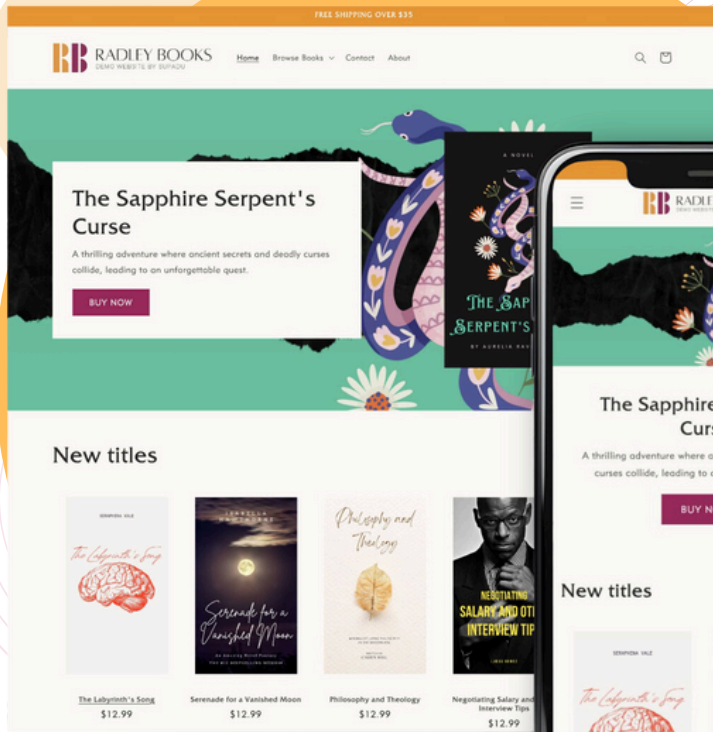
FREE SHIPPING OVER $35

RB RADLEY BOOKS
DEMO WEBSITE BY SUFADU

Home Browse Books Contact About

The Sapphire Serpent's Curse

A thrilling adventure where ancient secrets and deadly curses collide, leading to an unforgettable quest.

BUY NOW

A NOVEL
THE SAP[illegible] SERPENT'S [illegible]
BY AURELIA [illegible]

New titles

SERAPHINA VALE
The Labyrinth's Song

ISABELLA HAWTHORNE
Serenade for a Vanished Moon

Philosophy and Theology

NEGOTIATING SALARY AND OT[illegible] INTERVIEW TIP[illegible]

The Labyrinth's Song
$12.99

Serenade for a Vanished Moon
$12.99

Philosophy and Theology
$12.99

Negotiating Salary and Interview Tips
$12.99

RB RADLE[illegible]
DEMO WEBSI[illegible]

The Sapphire Curs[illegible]

A thrilling adventure where a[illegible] curses collide, leading to a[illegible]

BUY N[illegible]

New titles

SERAPHINA VALE
The Labyrinth's Song